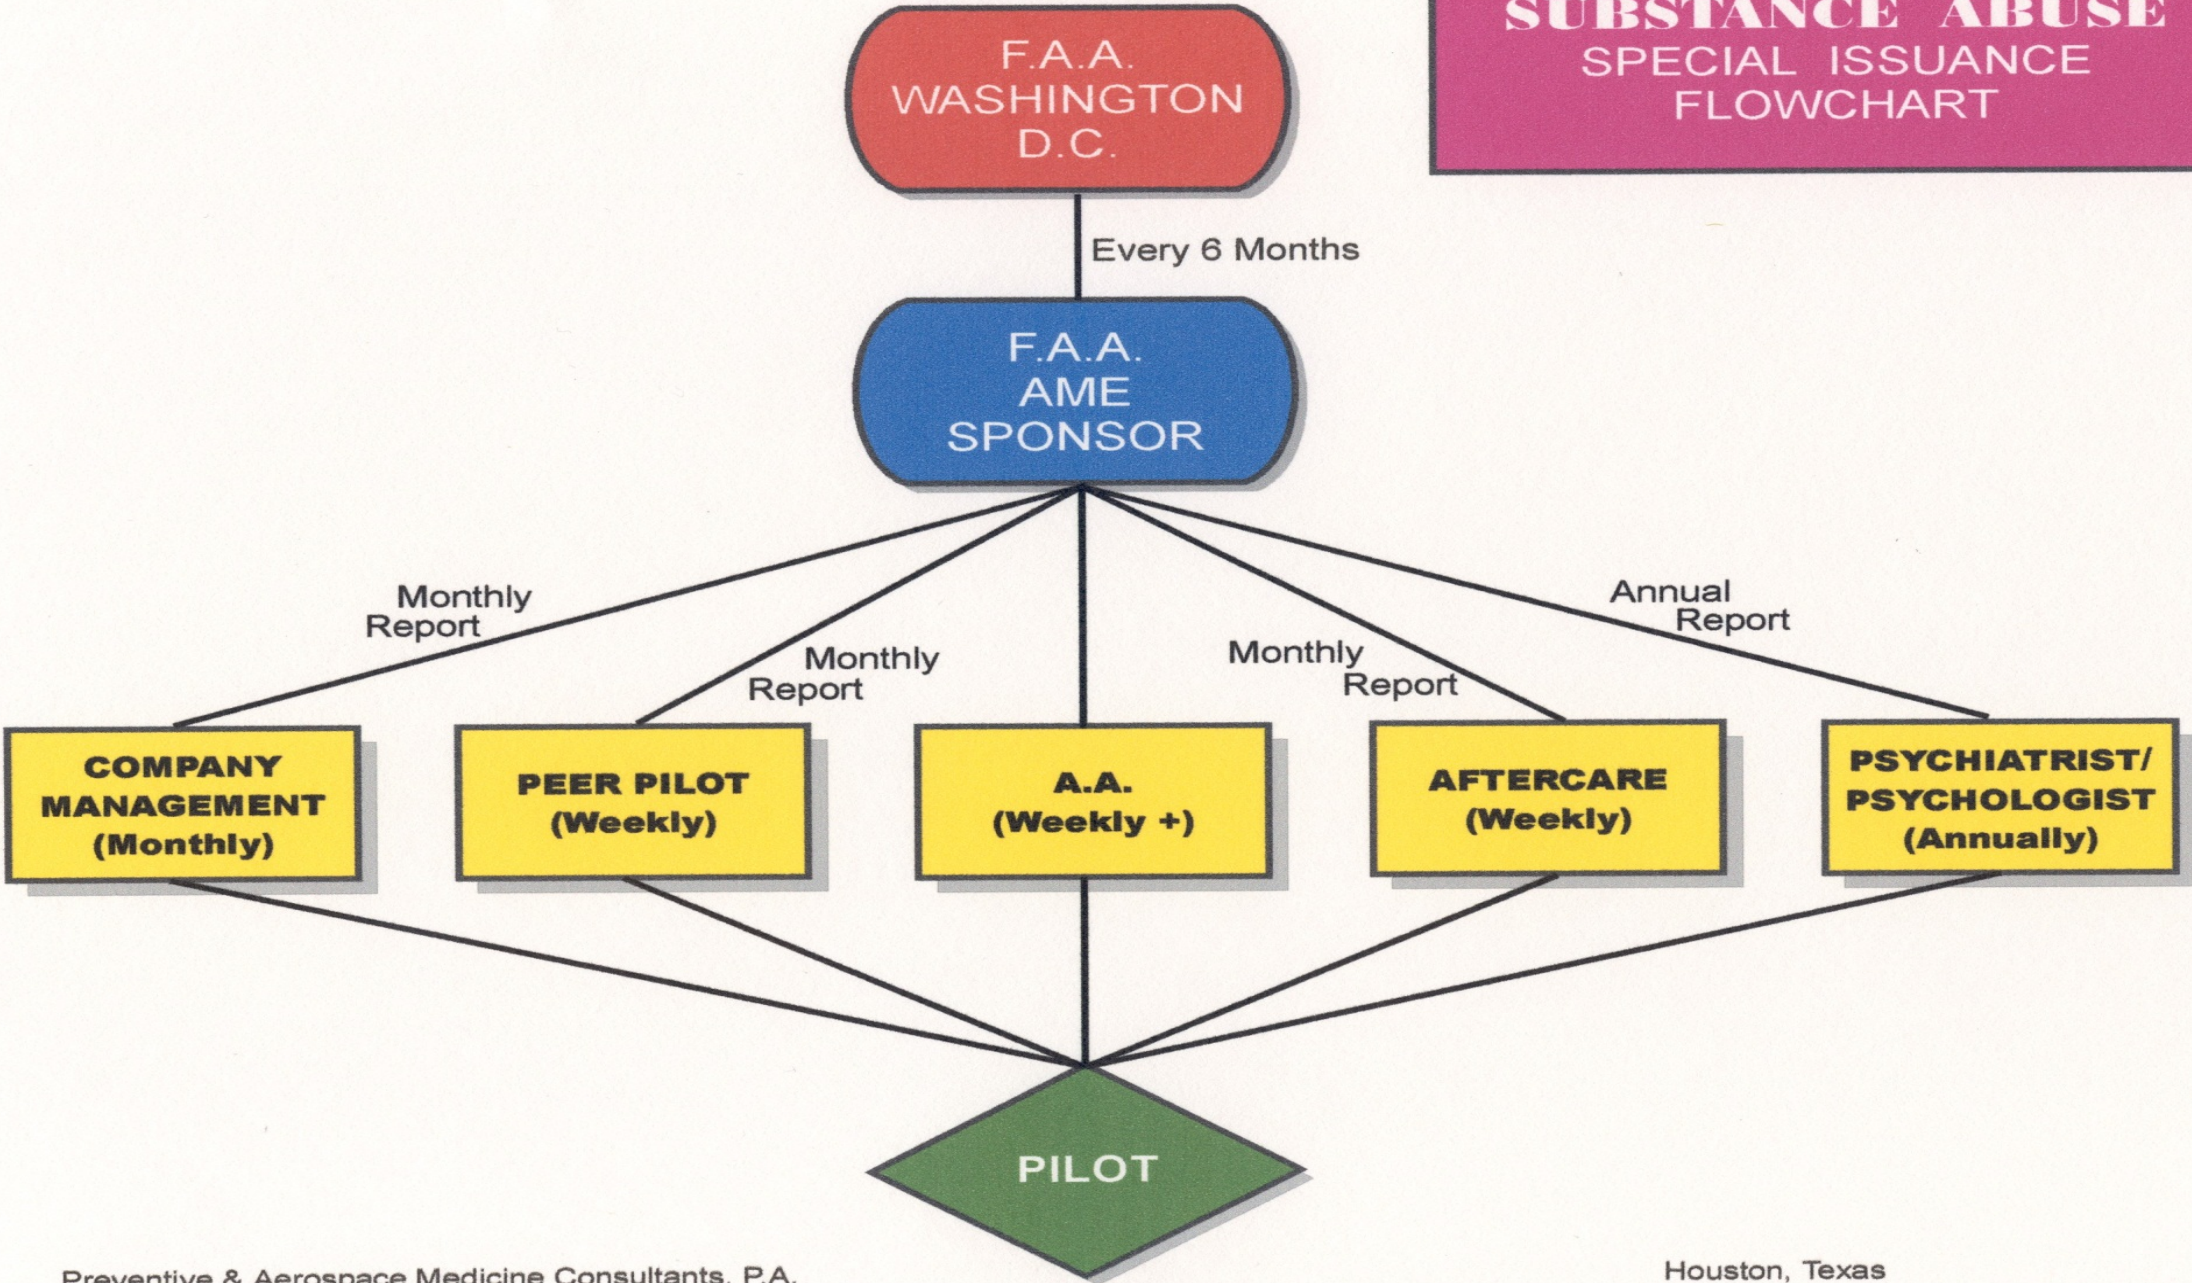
SUBSTANCE ABUSE
SPECIAL ISSUANCE
FLOWCHART

F.A.A.
WASHINGTON
D.C.

Every 6 Months

F.A.A.
AME
SPONSOR

Monthly Report

Monthly Report

Monthly Report

Annual Report

COMPANY MANAGEMENT (Monthly)

PEER PILOT (Weekly)

A.A. (Weekly +)

AFTERCARE (Weekly)

PSYCHIATRIST/ PSYCHOLOGIST (Annually)

PILOT

Preventive & Aerospace Medicine Consultants, P.A.

Houston, Texas